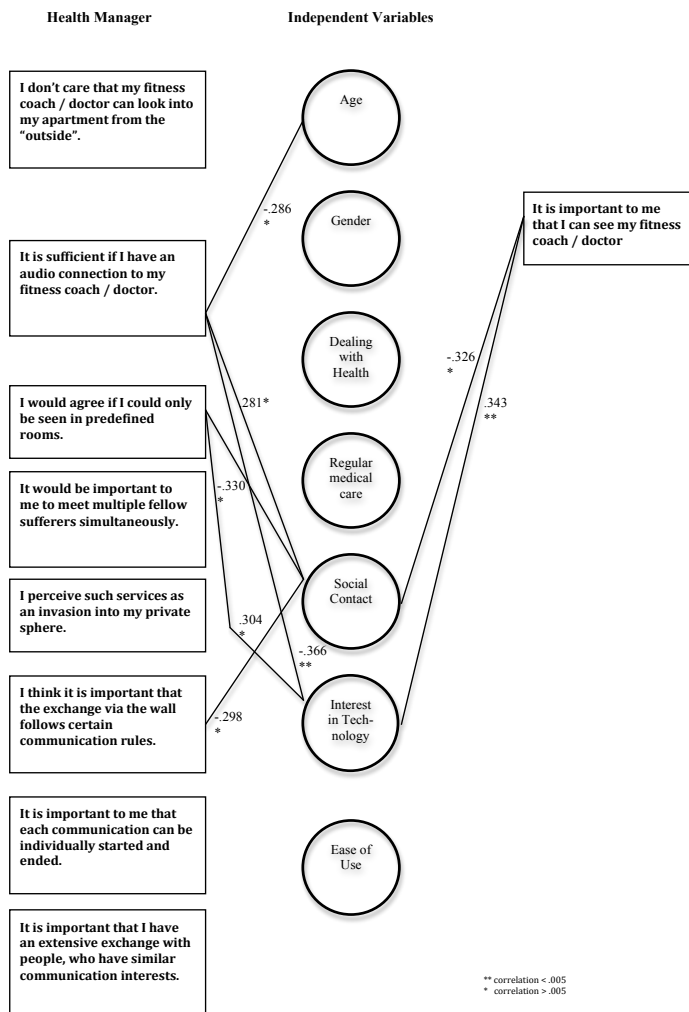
Health Manager

Independent Variables

I don't care that my fitness coach / doctor can look into my apartment from the "outside".

Age

-.286
*

Gender

It is important to me that I can see my fitness coach / doctor

It is sufficient if I have an audio connection to my fitness coach / doctor.

Dealing with Health

-.326
*

.343
**

.281*

I would agree if I could only be seen in predefined rooms.

Regular medical care

-.330
*

It would be important to me to meet multiple fellow sufferers simultaneously.

Social Contact

I perceive such services as an invasion into my private sphere.

.304
*

-.366
**

I think it is important that the exchange via the wall follows certain communication rules.

-.298
*

Interest in Technology

It is important to me that each communication can be individually started and ended.

Ease of Use

It is important that I have an extensive exchange with people, who have similar communication interests.

** correlation < .005
* correlation > .005